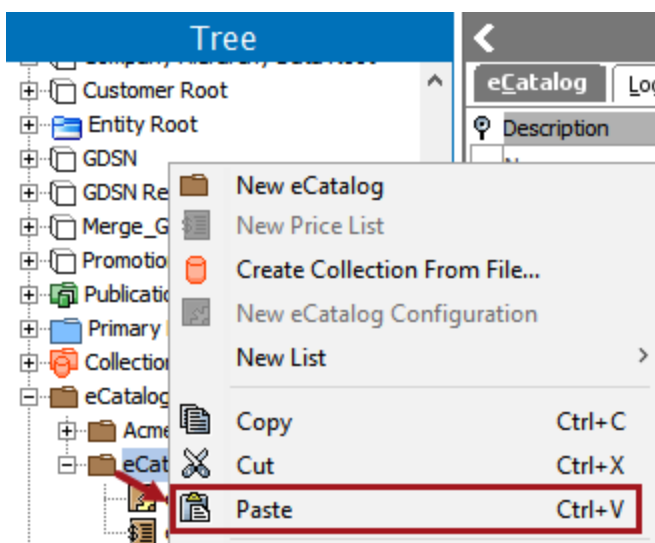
Tree

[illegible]
Customer Root
Entity Root
GDSN
GDSN Re
Merge_G
Promotio
Publicatio
Primary
Collection
eCatalog
Acme
eCat

eCatalog
Log
Description
N

New eCatalog
New Price List
Create Collection From File...
New eCatalog Configuration
New List
Copy Ctrl+C
Cut Ctrl+X
Paste Ctrl+V